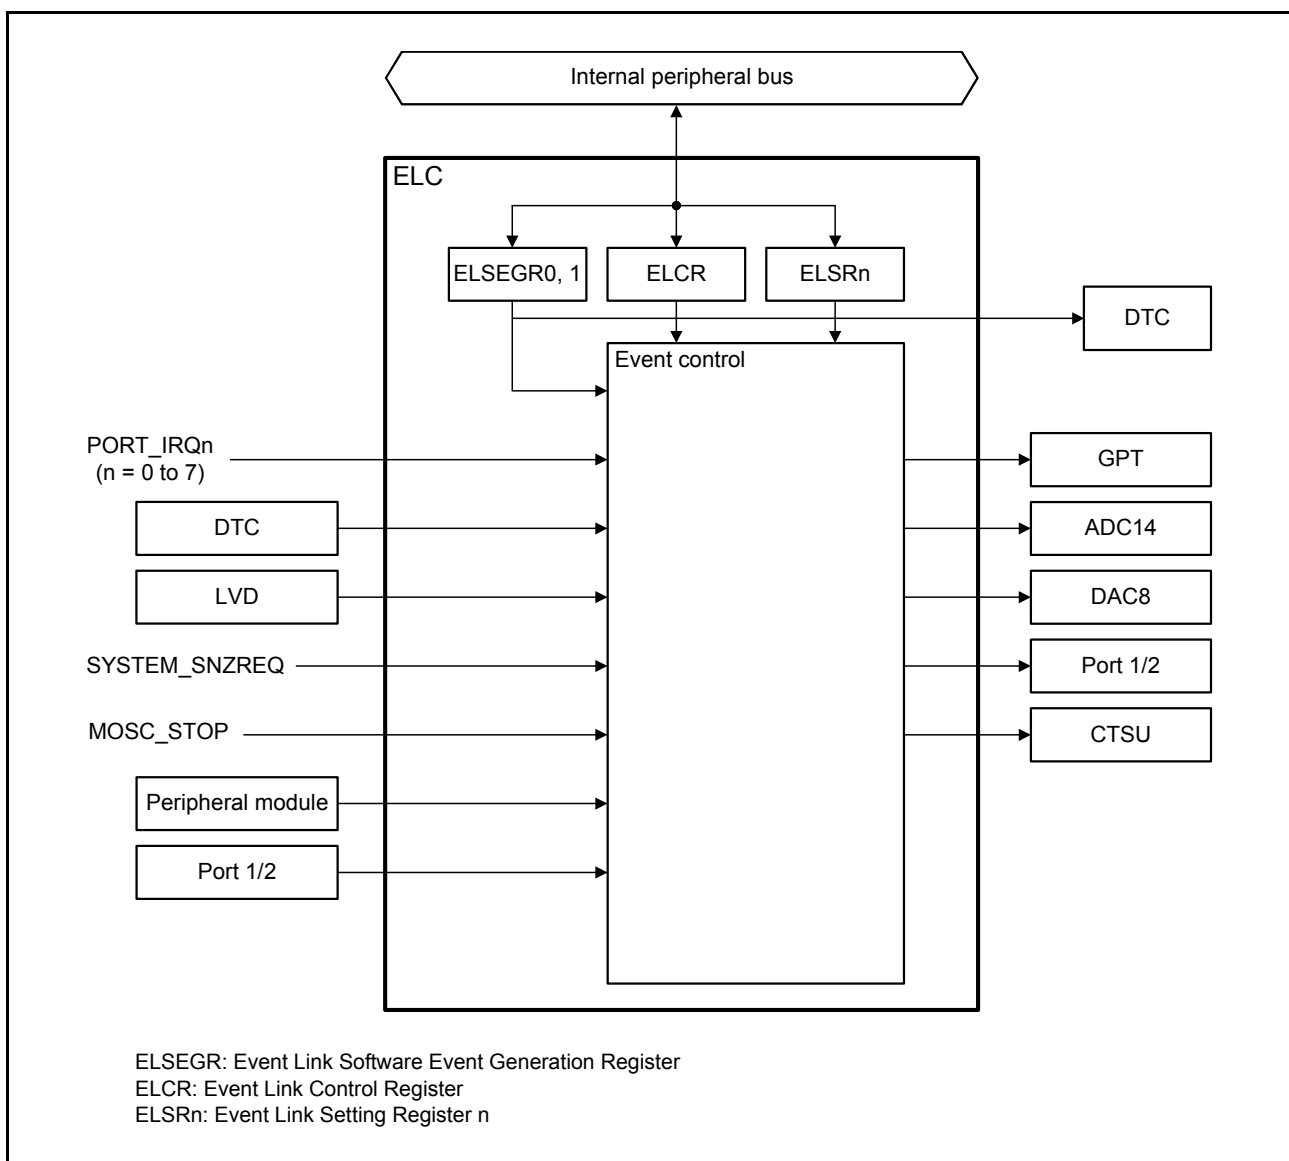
Internal peripheral bus

ELC

ELSEGR0, 1

ELCR

ELSRn

DTC

Event control

PORT_IRQn
(n = 0 to 7)

DTC

LVD

SYSTEM_SNZREQ

MOSC_STOP

Peripheral module

Port 1/2

GPT

ADC14

DAC8

Port 1/2

CTSU

ELSEGR: Event Link Software Event Generation Register
ELCR: Event Link Control Register
ELSRn: Event Link Setting Register n